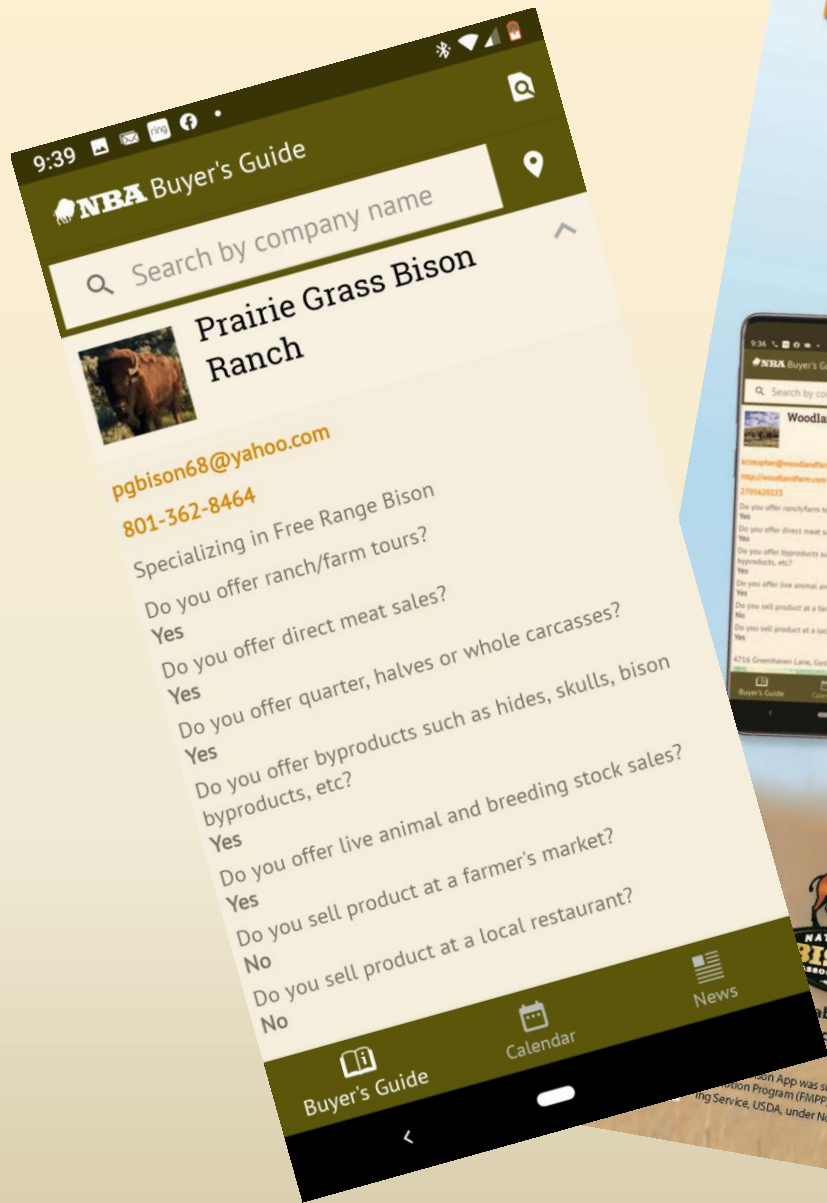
9:39

NBA Buyer's Guide

Search by company name

Prairie Grass Bison Ranch

pgbison68@yahoo.com

801-362-8464

Specializing in Free Range Bison

Do you offer ranch/farm tours?
Yes

Do you offer direct meat sales?
Yes

Do you offer quarter, halves or whole carcasses?
Yes

Do you offer byproducts such as hides, skulls, bison byproducts, etc?
Yes

Do you offer live animal and breeding stock sales?
Yes

Do you sell product at a farmer's market?
Yes

Do you sell product at a local restaurant?
No

Do you sell product at a local retail store?
No

Buyer's Guide

Calendar

News

9:36

NBA Buyer's Guide

Search by co

Woodla

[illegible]

Do you offer ranch/farm t
Yes
Do you offer direct meat s
Yes
Do you offer byproducts su
byproducts, etc?
Yes
Do you offer live animal an
No
Do you sell product at a far
No
Do you sell product at a loc
Yes

4716 Greenhaven Lane, Ge

Buyer's Guide

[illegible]

on App was su
ion Program (FMPP
ing Service, USDA, under No